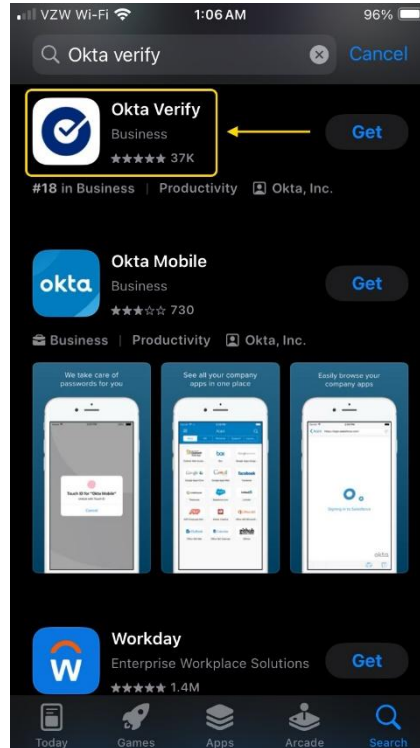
VZW Wi-Fi 1:06 AM 96%

Okta verify Cancel

Okta Verify
Business
★★★★★ 37K
Get

#18 in Business | Productivity | Okta, Inc.

okta
Okta Mobile
Business
★★★☆☆ 730
Get

Business | Productivity | Okta, Inc.

We take care of passwords for you

See all your company apps in one place

Easily browse your company apps

Workday
Enterprise Workplace Solutions
★★★★★ 1.4M
Get

Today Games Apps Arcade Search